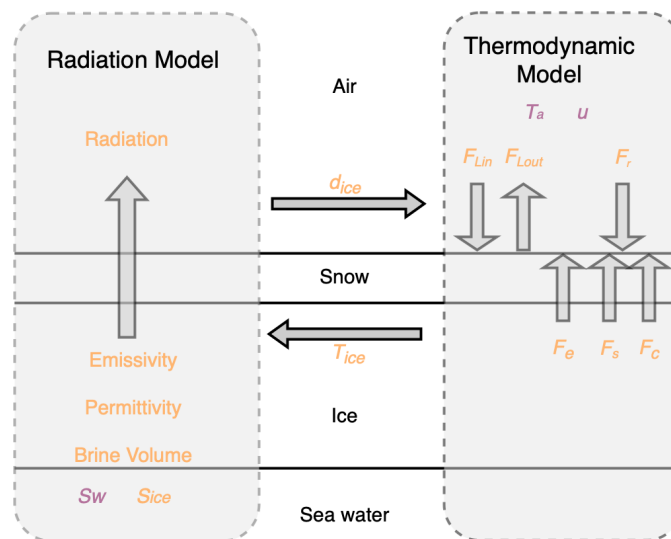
Radiation Model

Radiation

Emissivity

Permittivity

Brine Volume

$S_w$ $S_{ice}$

Air

$d_{ice}$

Snow

$T_{ice}$

Ice

Sea water

Thermodynamic Model

$T_a$ $u$

$F_{Lin}$ $F_{Lout}$ $F_r$

$F_e$ $F_s$ $F_c$